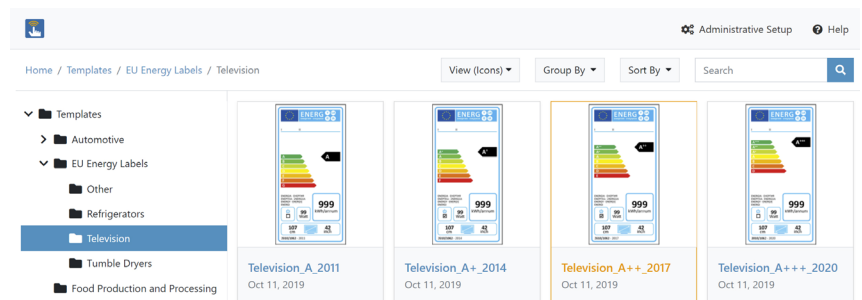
Administrative Setup

Help

Home / Templates / EU Energy Labels / Television

View (Icons)

Group By

Sort By

Search

Templates

Automotive

EU Energy Labels

Other

Refrigerators

Television

Tumble Dryers

Food Production and Processing

ENERG

A

999

99

107

42

ENERG

A+

999

99

107

42

ENERG

A++

999

99

107

42

ENERG

A+++

999

99

107

42

Television_A_2011

Oct 11, 2019

Television_A+_2014

Oct 11, 2019

Television_A++_2017

Oct 11, 2019

Television_A+++_2020

Oct 11, 2019